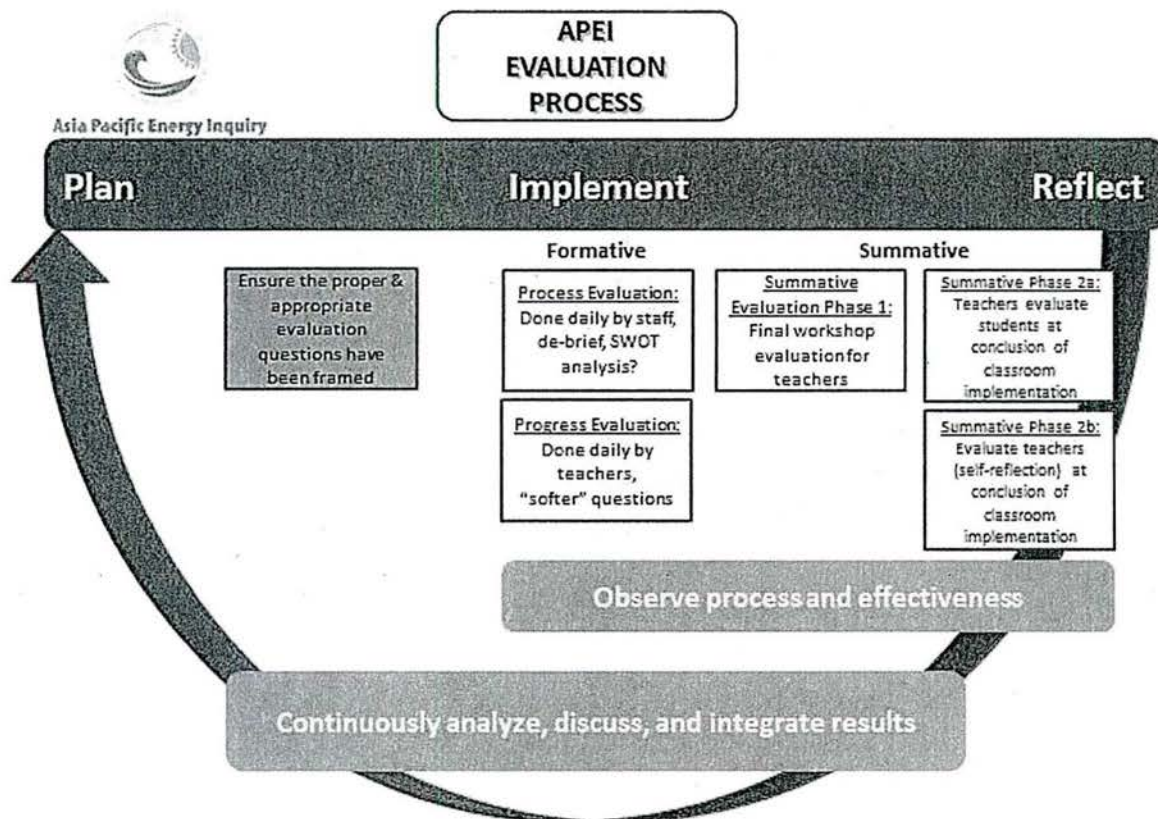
Asia Pacific Energy Inquiry

APEI EVALUATION PROCESS

Plan

Implement

Reflect

Formative

Summative

Ensure the proper & appropriate evaluation questions have been framed

Process Evaluation: Done daily by staff, de-brief, SWOT analysis?

Progress Evaluation: Done daily by teachers, "softer" questions

Summative Evaluation Phase 1: Final workshop evaluation for teachers

Summative Phase 2a: Teachers evaluate students at conclusion of classroom implementation

Summative Phase 2b: Evaluate teachers (self-reflection) at conclusion of classroom implementation

Observe process and effectiveness

Continuously analyze, discuss, and integrate results